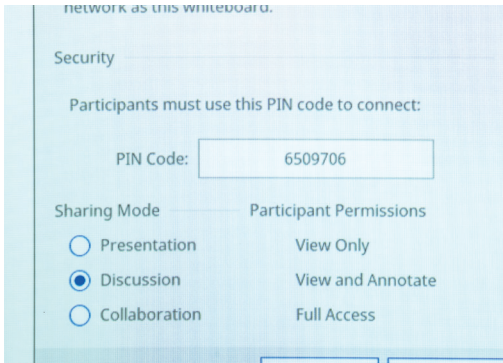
network as this whiteboard.

Security

Participants must use this PIN code to connect:

PIN Code: 6509706

Sharing Mode Participant Permissions

Presentation View Only

Discussion View and Annotate

Collaboration Full Access